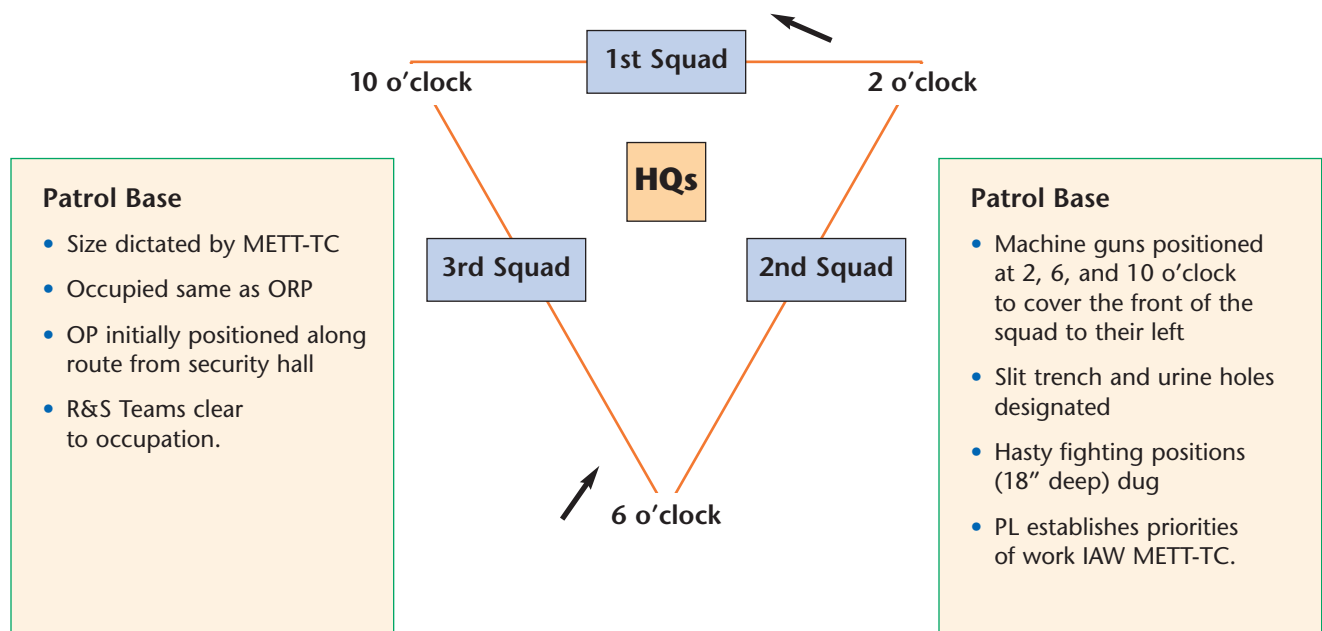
1st Squad

10 o'clock

2 o'clock

HQs

3rd Squad

2nd Squad

6 o'clock

Patrol Base

- Size dictated by METT-TC
- Occupied same as ORP
- OP initially positioned along route from security hall
- R&S Teams clear to occupation.

Patrol Base

- Machine guns positioned at 2, 6, and 10 o'clock to cover the front of the squad to their left
- Slit trench and urine holes designated
- Hasty fighting positions (18" deep) dug
- PL establishes priorities of work IAW METT-TC.